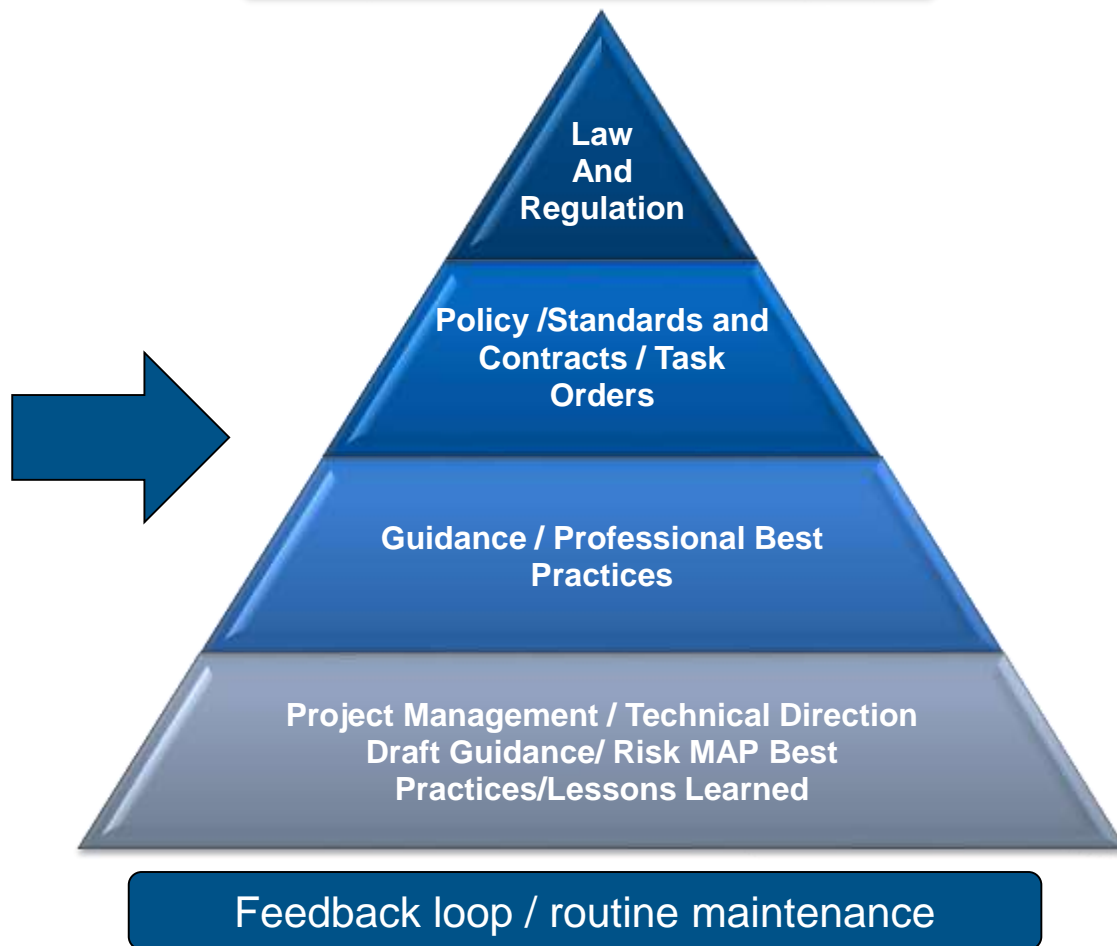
Law
And
Regulation

Policy /Standards and Contracts / Task Orders

Guidance / Professional Best Practices

Project Management / Technical Direction
Draft Guidance/ Risk MAP Best Practices/Lessons Learned

Feedback loop / routine maintenance